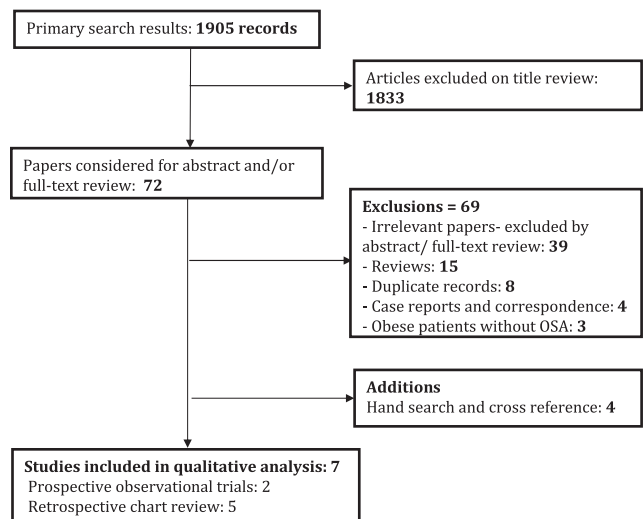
Primary search results: **1905 records**

Articles excluded on title review: **1833**

Papers considered for abstract and/or full-text review: **72**

**Exclusions = 69**
- Irrelevant papers- excluded by abstract/ full-text review: **39**
- Reviews: **15**
- Duplicate records: **8**
- Case reports and correspondence: **4**
- Obese patients without OSA: **3**

**Additions**
Hand search and cross reference: **4**

**Studies included in qualitative analysis: 7**
Prospective observational trials: 2
Retrospective chart review: 5